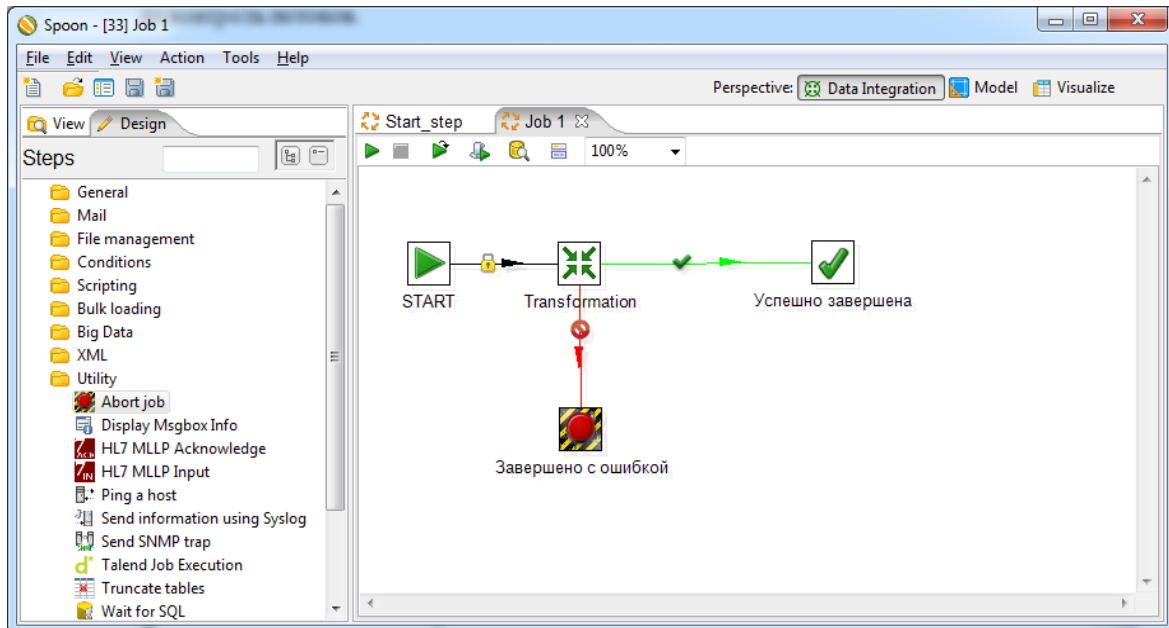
Spoon - [33] Job 1

File Edit View Action Tools Help

Perspective: Data Integration Model Visualize

View Design

Steps

General
Mail
File management
Conditions
Scripting
Bulk loading
Big Data
XML
Utility
Abort job
Display Msgbox Info
HL7 MLLP Acknowledge
HL7 MLLP Input
Ping a host
Send information using Syslog
Send SNMP trap
Talend Job Execution
Truncate tables
Wait for SQL

Start_step
Job 1

100%

START
Transformation
Успешно завершена
Завершено с ошибкой